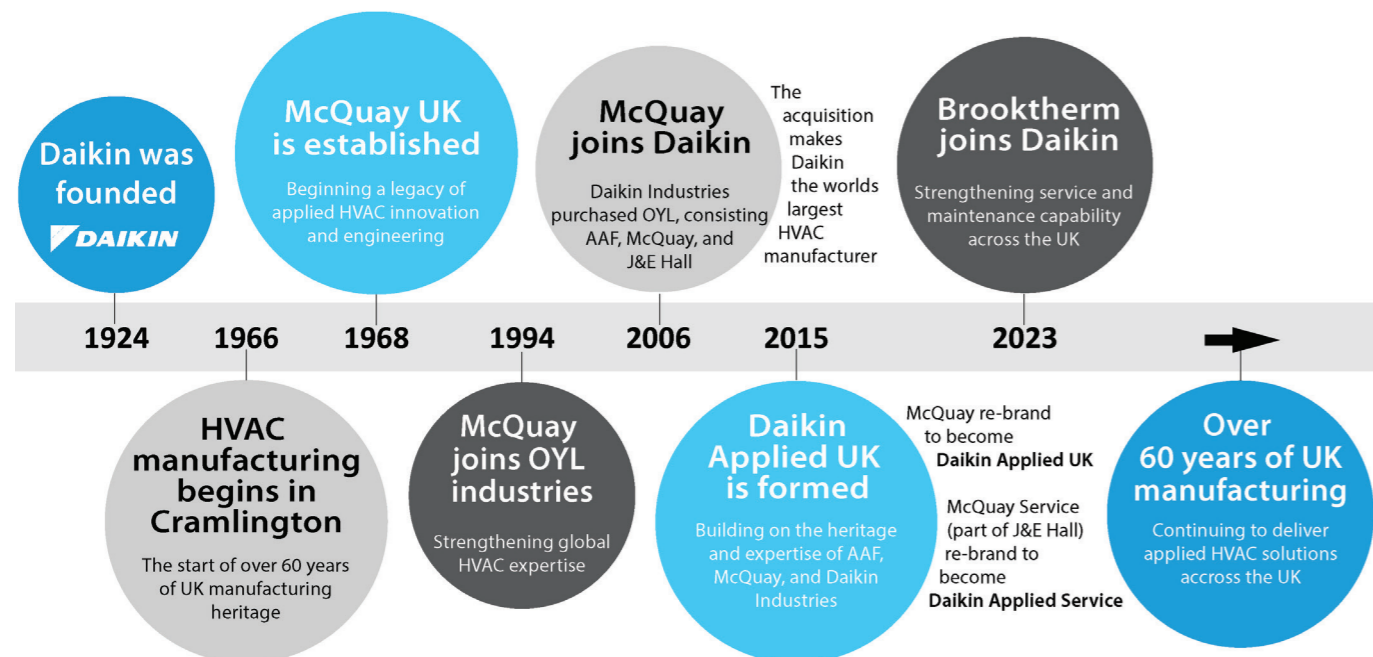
Daikin was founded

DAIKIN

McQuay UK is established

Beginning a legacy of applied HVAC innovation and engineering

McQuay joins Daikin

Daikin Industries purchased OYL, consisting AAF, McQuay, and J&E Hall

The acquisition makes Daikin the worlds largest HVAC manufacturer

Brooktherm joins Daikin

Strengthening service and maintenance capability across the UK

1924 1966 1968 1994 2006 2015 2023

HVAC manufacturing begins in Cramlington

The start of over 60 years of UK manufacturing heritage

McQuay joins OYL industries

Strengthening global HVAC expertise

Daikin Applied UK is formed

Building on the heritage and expertise of AAF, McQuay, and Daikin Industries

McQuay re-brand to become Daikin Applied UK

McQuay Service (part of J&E Hall) re-brand to become Daikin Applied Service

Over 60 years of UK manufacturing

Continuing to deliver applied HVAC solutions accross the UK